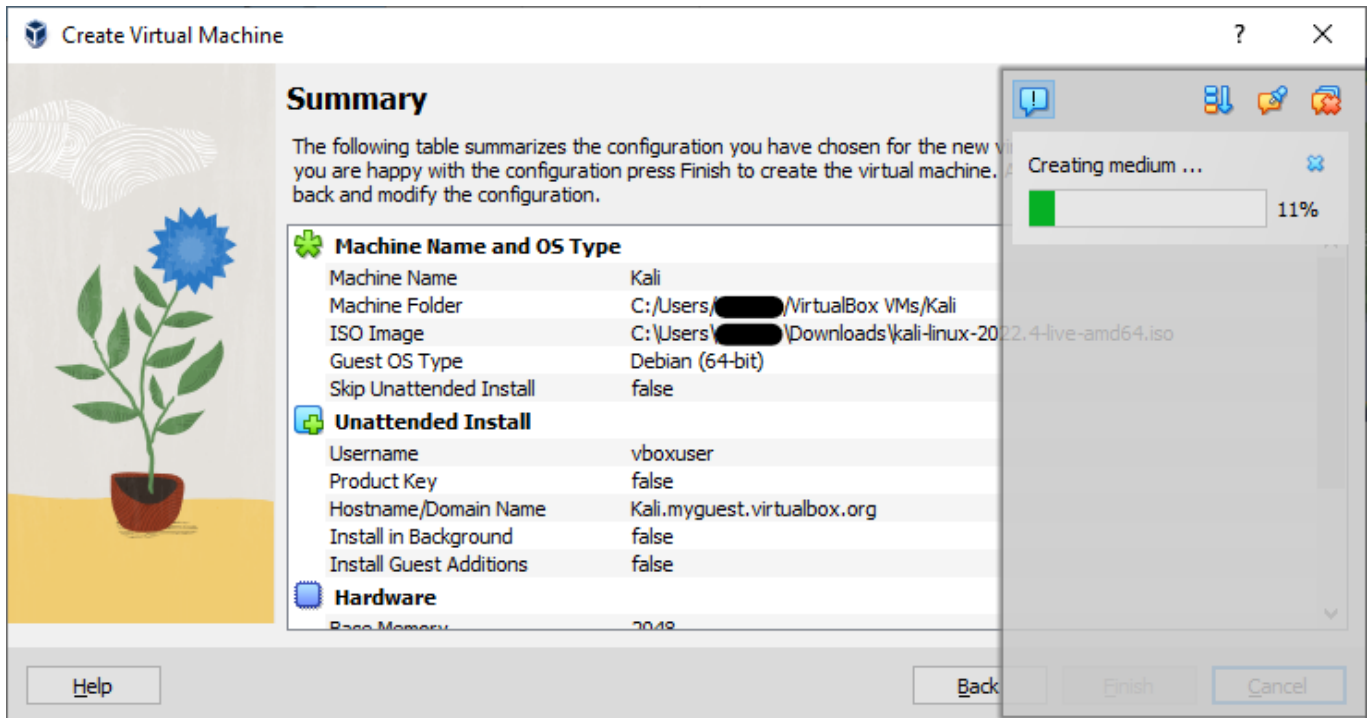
Create Virtual Machine

?

Summary

The following table summarizes the configuration you have chosen for the new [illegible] you are happy with the configuration press Finish to create the virtual machine. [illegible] back and modify the configuration.

Machine Name and OS Type

| | |
|---|---|
| Machine Name | Kali |
| Machine Folder | C:/Users/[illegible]/VirtualBox VMs/Kali |
| ISO Image | C:\Users\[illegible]\Downloads\kali-linux-2022.4-live-amd64.iso |
| Guest OS Type | Debian (64-bit) |
| Skip Unattended Install | false |

Unattended Install

| | |
|---|---|
| Username | vboxuser |
| Product Key | false |
| Hostname/Domain Name | Kali.myguest.virtualbox.org |
| Install in Background | false |
| Install Guest Additions | false |

Hardware

| | |
|---|---|
| Base Memory | 2048 |

Creating medium ...

11%

Help

Back

Finish

Cancel